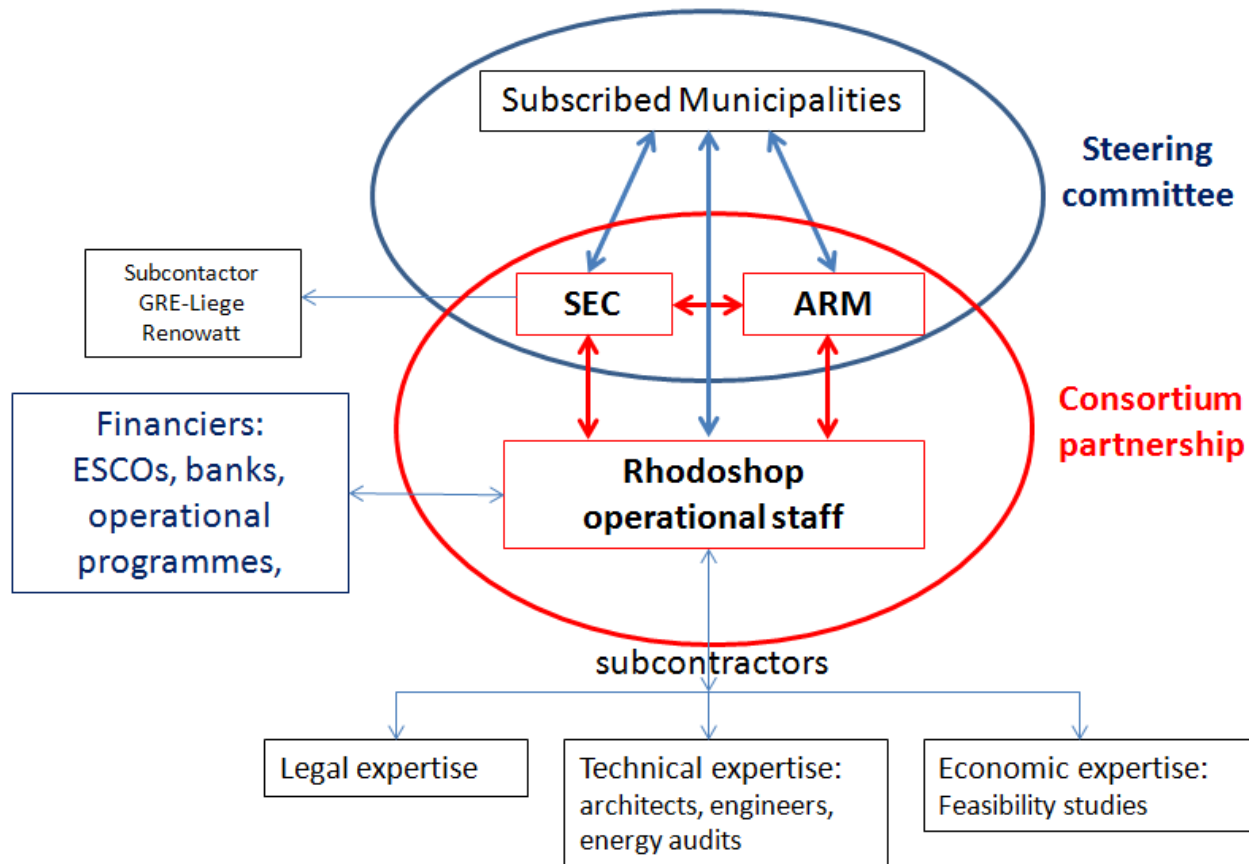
Subscribed Municipalities

Steering committee

Subcontactor
GRE-Liege
Renowatt

SEC

ARM

Consortium partnership

Financiers:
ESCOs, banks, operational programmes,

Rhodoshop operational staff

subcontractors

Legal expertise

Technical expertise:
architects, engineers, energy audits

Economic expertise:
Feasibility studies